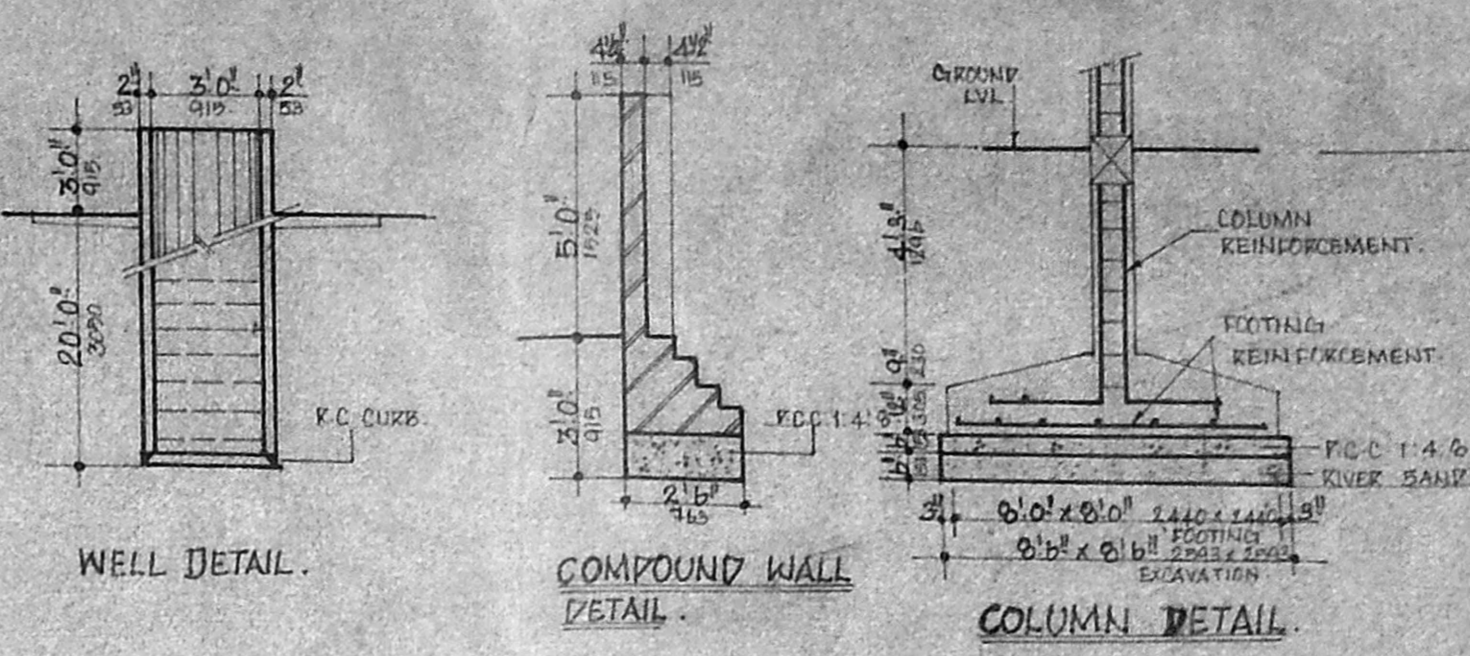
2" 53
3'0" 915
2" 53
3'0" 915
20'0" 3690
R.C. CURB.

WELL DETAIL.

4½" 115
4½" 115
5'0" 1525
3'0" 915
P.C.C 1:4
2'6" 763

COMPOUND WALL DETAIL.

GROUND LVL
COLUMN REINFORCEMENT.
FOOTING REINFORCEMENT.
4'3" 1295
9" 230
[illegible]
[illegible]
P.C.C 1:4:6
RIVER SAND
3" 8'0" x 8'0" 2440 x 2440 3"
FOOTING
8'6" x 8'6" 2593 x 2593
EXCAVATION

COLUMN DETAIL.